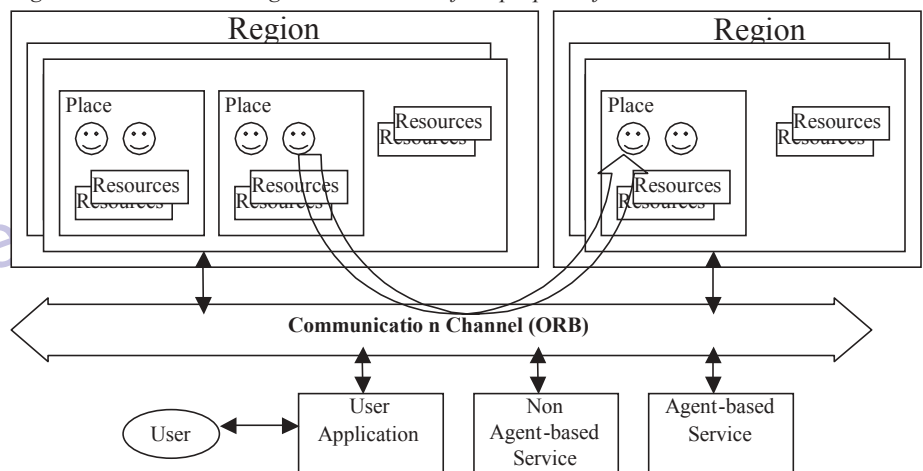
Region

Place

Resources

Resources

Resources

Place

Resources

Resources

Resources

Region

Place

Resources

Resources

Resources

Resources

Communicatio n Channel (ORB)

User

User Application

Non Agent-based Service

Agent-based Service